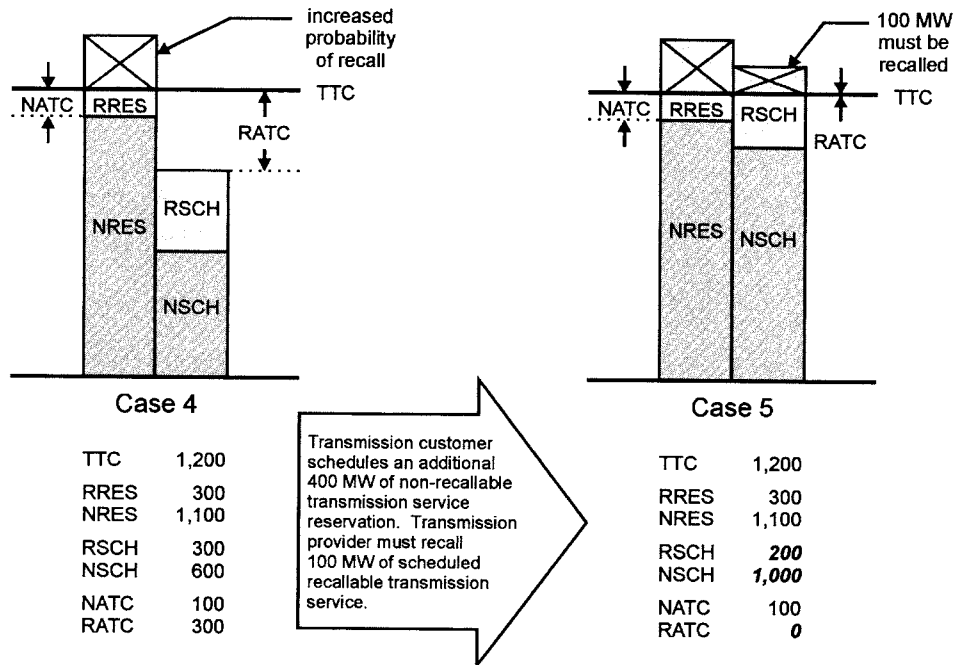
increased probability of recall

NATC
RRES
TTC
RATC
NRES
RSCH
NSCH

Case 4

| TTC | 1,200 |
|---|---|
| RRES | 300 |
| NRES | 1,100 |
| RSCH | 300 |
| NSCH | 600 |
| NATC | 100 |
| RATC | 300 |

Transmission customer schedules an additional 400 MW of non-recallable transmission service reservation. Transmission provider must recall 100 MW of scheduled recallable transmission service.

100 MW must be recalled

NATC
RRES
RSCH
TTC
RATC
NRES
NSCH

Case 5

| TTC | 1,200 |
|---|---|
| RRES | 300 |
| NRES | 1,100 |
| RSCH | ***200*** |
| NSCH | ***1,000*** |
| NATC | 100 |
| RATC | ***0*** |